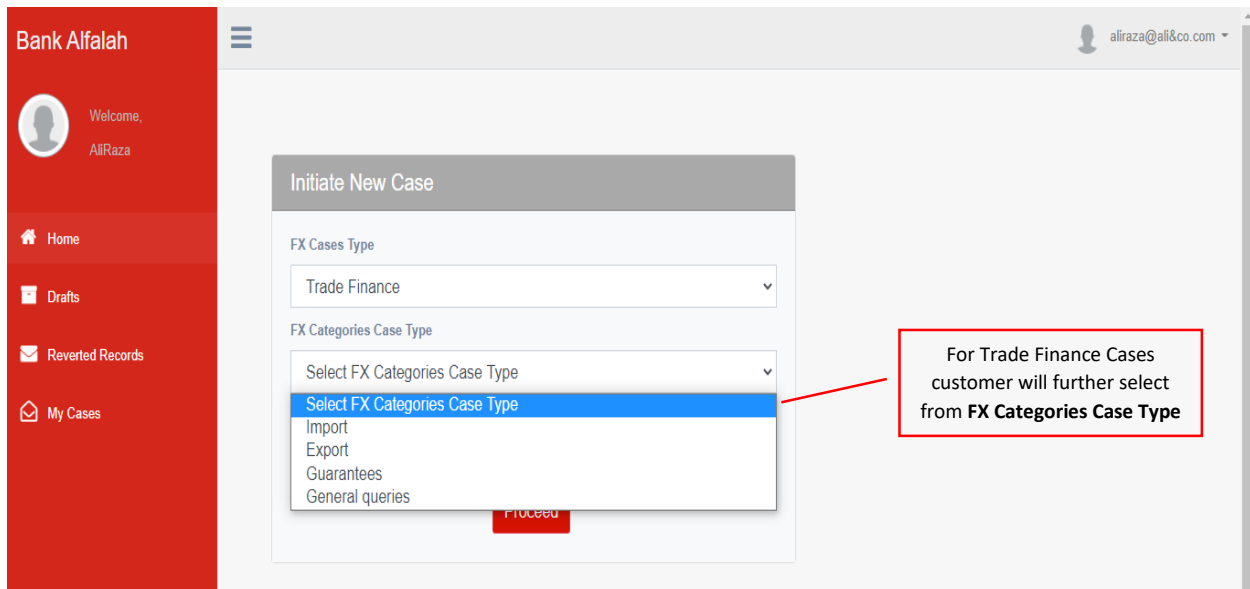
Bank Alfalah

Welcome,

AliRaza

Home

Drafts

Reverted Records

My Cases

aliraza@ali&co.com

Initiate New Case

FX Cases Type

Trade Finance

FX Categories Case Type

Select FX Categories Case Type

Select FX Categories Case Type
Import
Export
Guarantees
General queries

Proceed

For Trade Finance Cases customer will further select from **FX Categories Case Type**